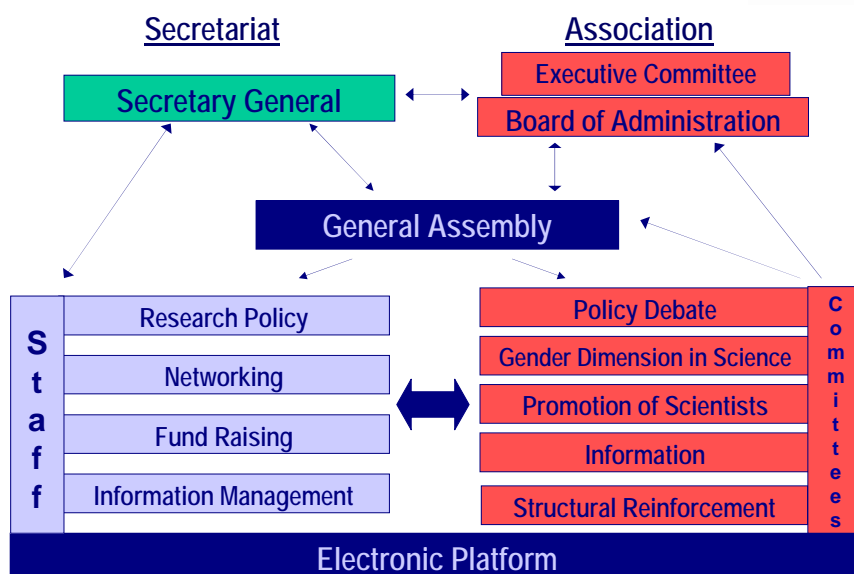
Secretariat

Association

Secretary General

Executive Committee

Board of Administration

General Assembly

Staff

Research Policy

Networking

Fund Raising

Information Management

Policy Debate

Gender Dimension in Science

Promotion of Scientists

Information

Structural Reinforcement

Committees

Electronic Platform